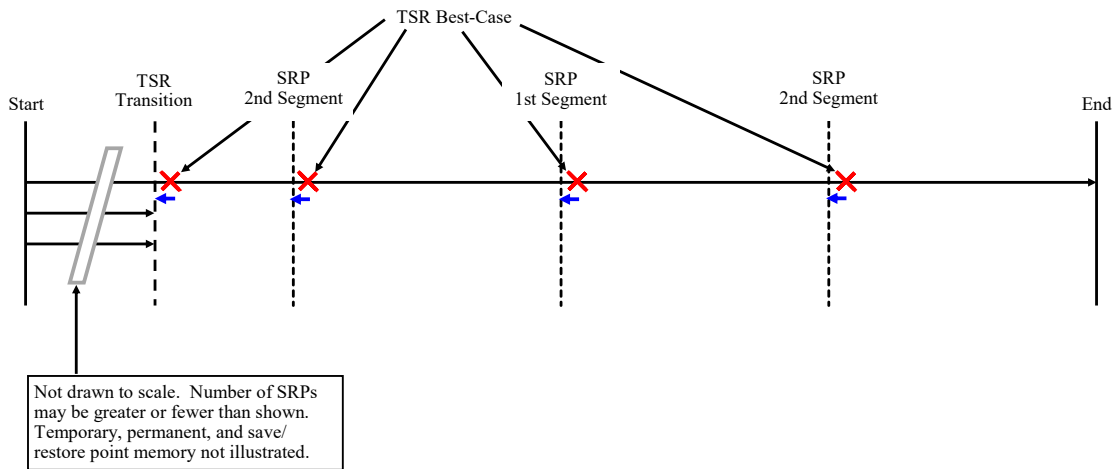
TSR Best-Case

Start

TSR Transition

SRP 2nd Segment

SRP 1st Segment

SRP 2nd Segment

End

Not drawn to scale. Number of SRPs may be greater or fewer than shown. Temporary, permanent, and save/ restore point memory not illustrated.